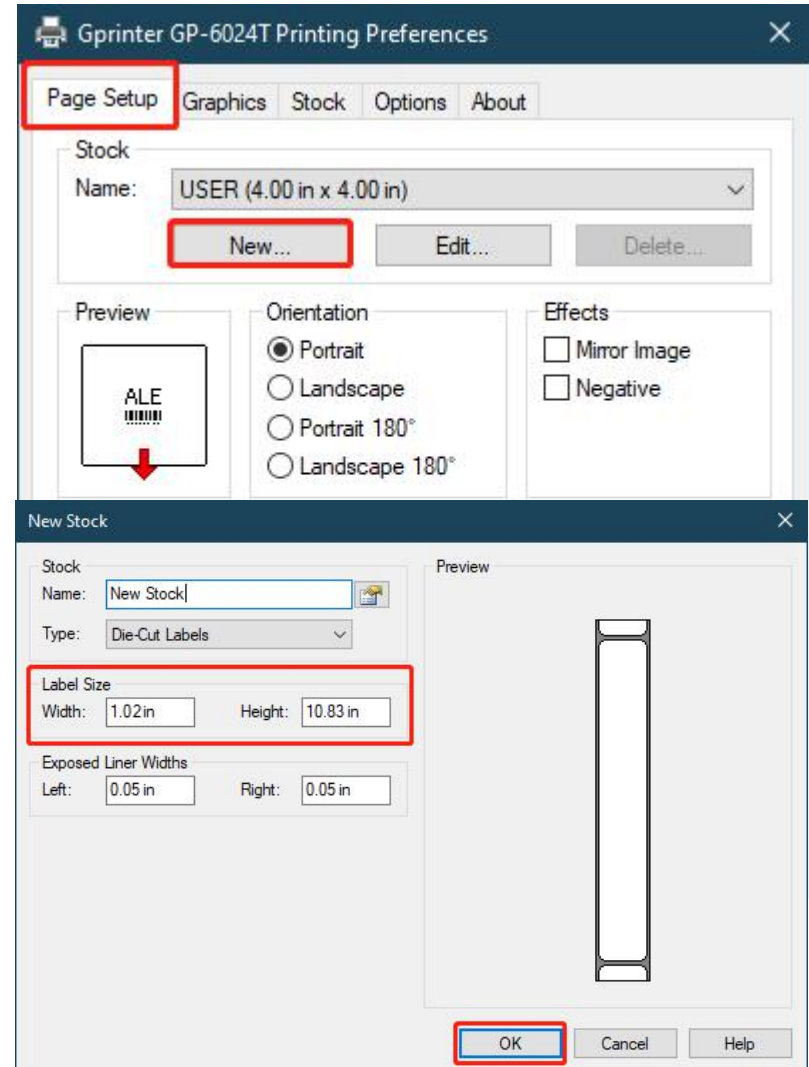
Gprinter GP-6024T Printing Preferences

Page Setup | Graphics | Stock | Options | About

Stock
Name: USER (4.00 in x 4.00 in)
New... Edit... Delete...

Preview
ALE

Orientation
Portrait
Landscape
Portrait 180°
Landscape 180°

Effects
Mirror Image
Negative

New Stock

Stock
Name: New Stock
Type: Die-Cut Labels

Label Size
Width: 1.02 in Height: 10.83 in

Exposed Liner Widths
Left: 0.05 in Right: 0.05 in

Preview

OK Cancel Help